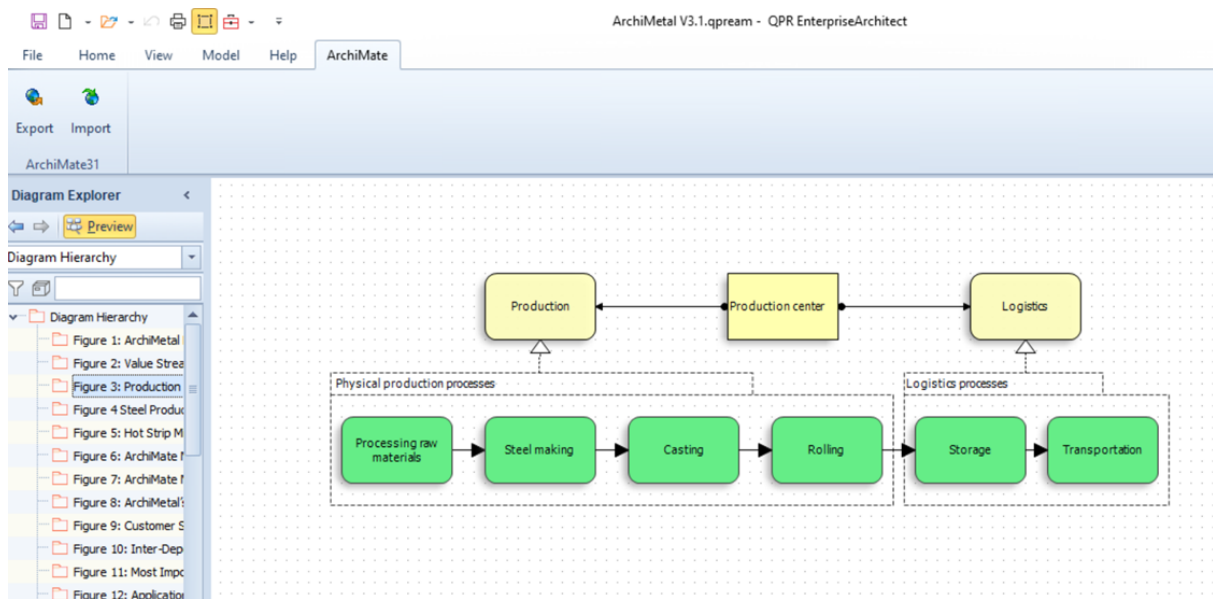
ArchiMetal V3.1.qpream - QPR EnterpriseArchitect

File Home View Model Help ArchiMate

Export Import

ArchiMate31

Diagram Explorer

Preview

Diagram Hierarchy

Diagram Hierarchy
Figure 1: ArchiMetal
Figure 2: Value Strea
Figure 3: Production
Figure 4 Steel Produc
Figure 5: Hot Strip M
Figure 6: ArchiMate
Figure 7: ArchiMate
Figure 8: ArchiMetal'
Figure 9: Customer S
Figure 10: Inter-Dep
Figure 11: Most Impo
Figure 12: Applicatio

Production
Production center
Logistics
Physical production processes
Logistics processes
Processing raw materials
Steel making
Casting
Rolling
Storage
Transportation